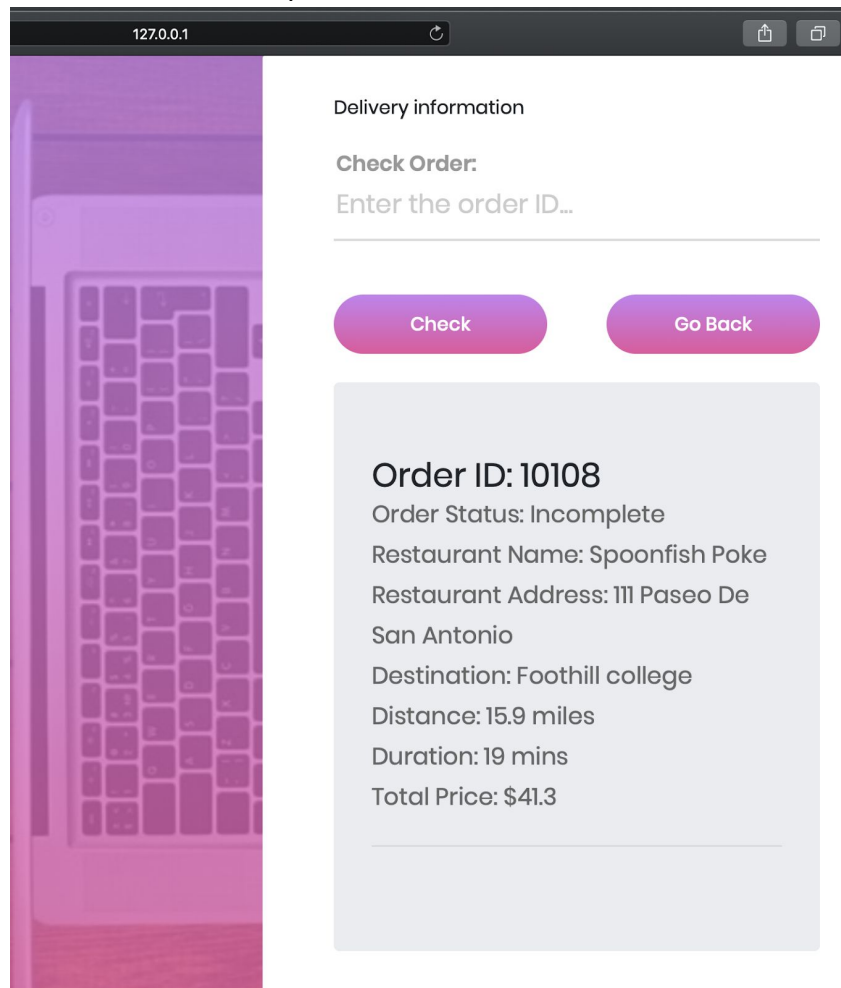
127.0.0.1

Delivery information

Check Order:

Enter the order ID...

Check

Go Back

Order ID: 10108

Order Status: Incomplete

Restaurant Name: Spoonfish Poke

Restaurant Address: 111 Paseo De San Antonio

Destination: Foothill college

Distance: 15.9 miles

Duration: 19 mins

Total Price: $41.3